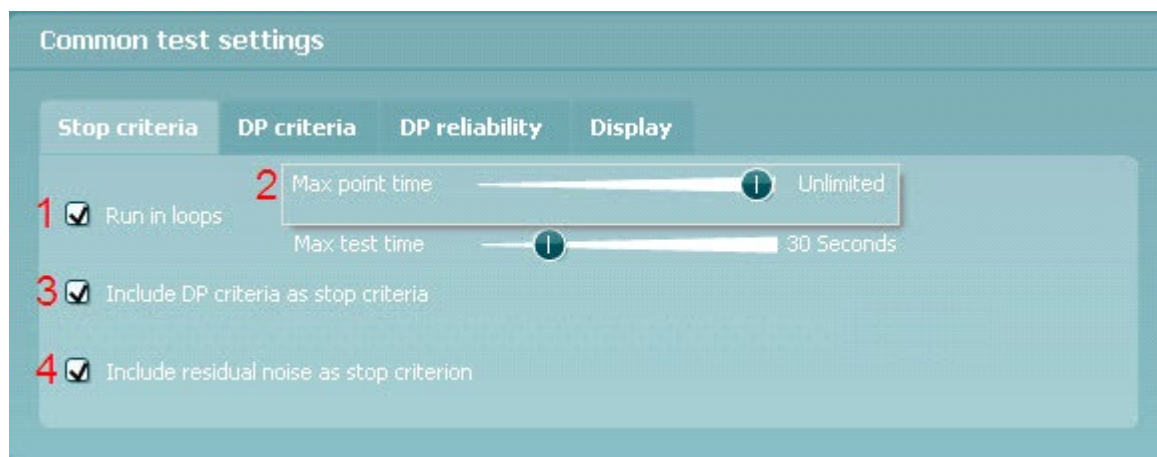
Common test settings

Stop criteria | DP criteria | DP reliability | Display

1 Run in loops

2 Max point time Unlimited

Max test time 30 Seconds

3 Include DP criteria as stop criteria

4 Include residual noise as stop criterion